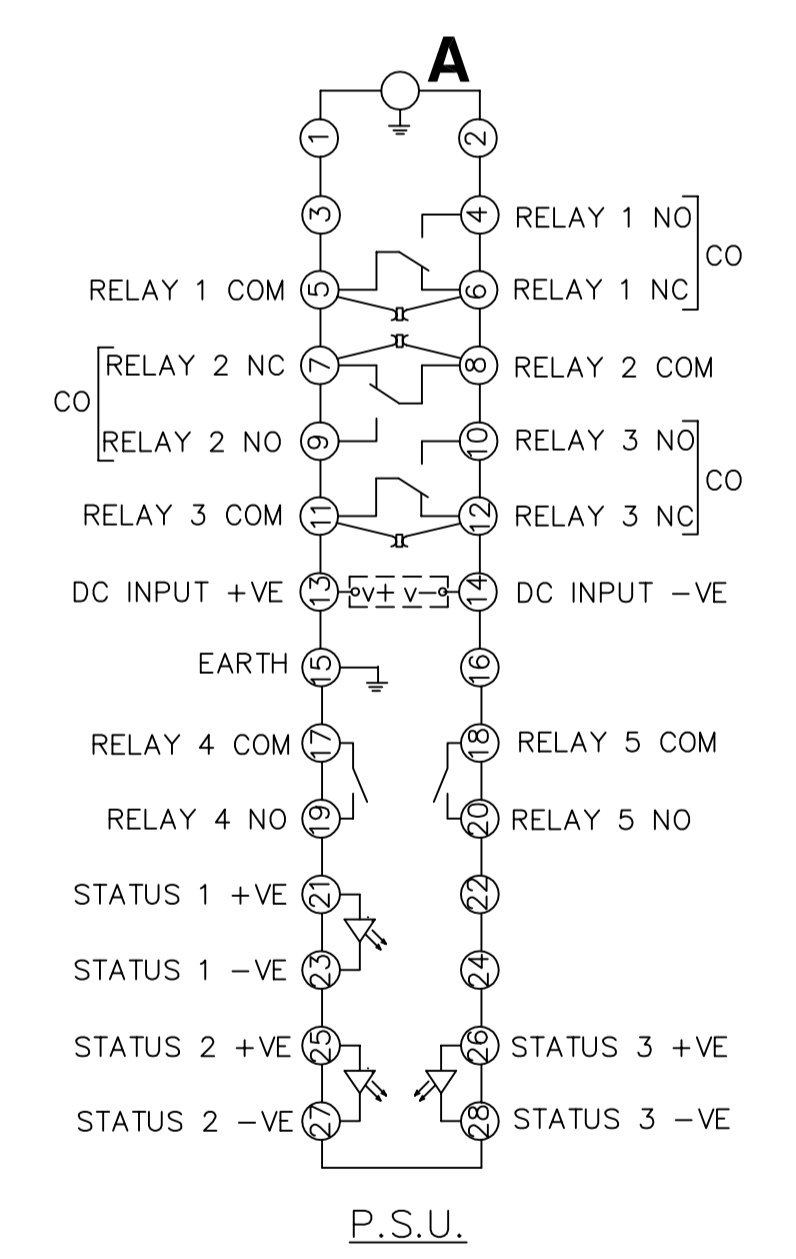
A

1 2
3 4 RELAY 1 NO
RELAY 1 COM 5 6 RELAY 1 NC
CO
RELAY 2 NC 7 8 RELAY 2 COM
CO
RELAY 2 NO 9 10 RELAY 3 NO
CO
RELAY 3 COM 11 12 RELAY 3 NC
DC INPUT +VE 13 V+ V− 14 DC INPUT −VE
EARTH 15 16
RELAY 4 COM 17 18 RELAY 5 COM
RELAY 4 NO 19 20 RELAY 5 NO
STATUS 1 +VE 21 22
STATUS 1 −VE 23 24
STATUS 2 +VE 25 26 STATUS 3 +VE
STATUS 2 −VE 27 28 STATUS 3 −VE

P.S.U.